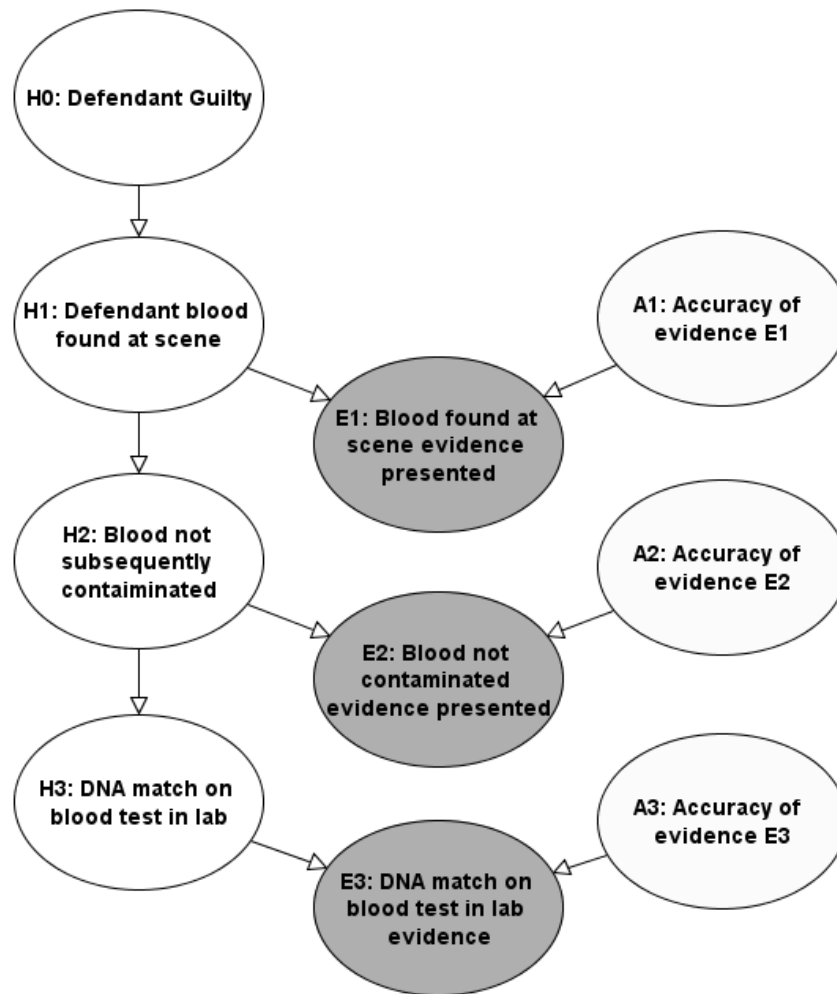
H0: Defendant Guilty

H1: Defendant blood found at scene

A1: Accuracy of evidence E1

E1: Blood found at scene evidence presented

H2: Blood not subsequently contaiminated

A2: Accuracy of evidence E2

E2: Blood not contaminated evidence presented

H3: DNA match on blood test in lab

A3: Accuracy of evidence E3

E3: DNA match on blood test in lab evidence